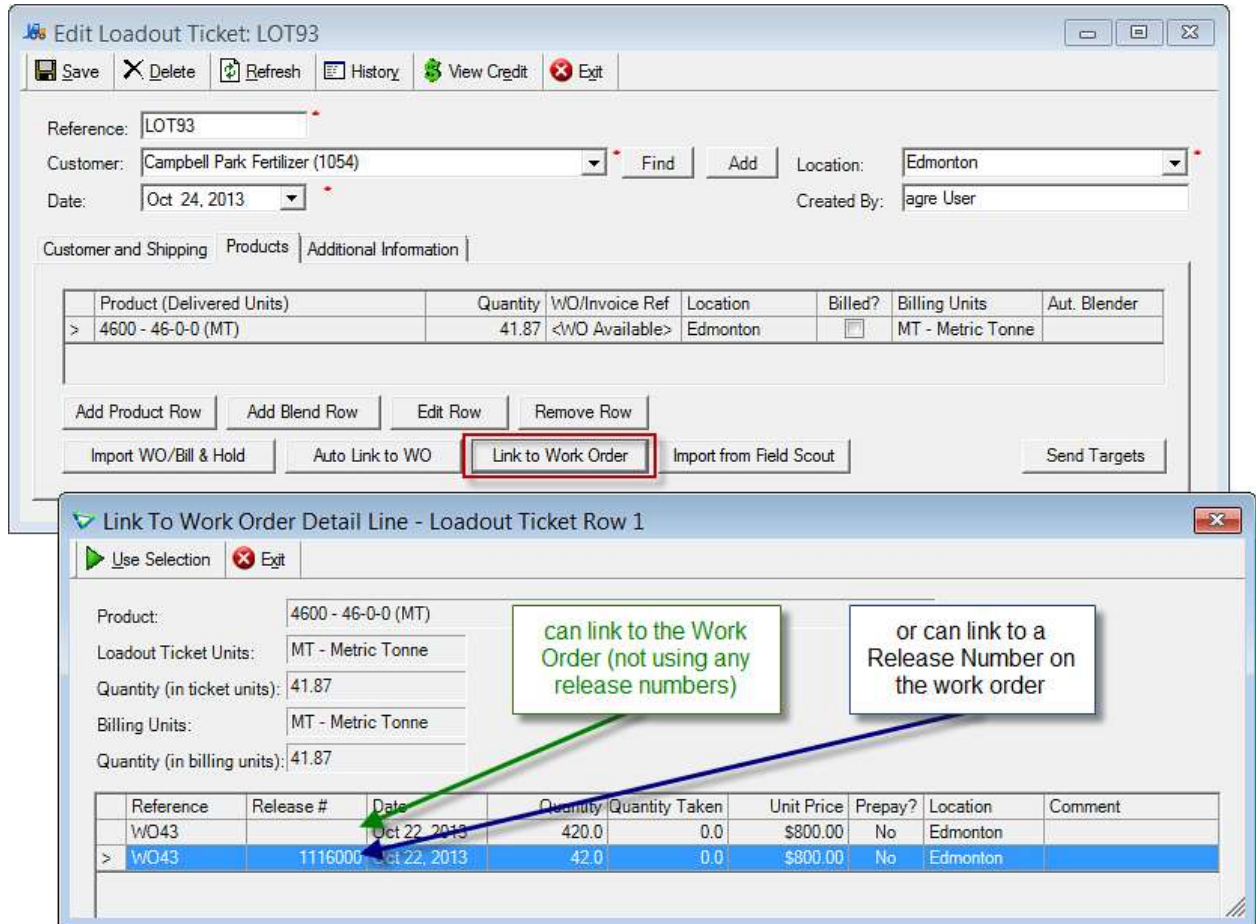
Edit Loadout Ticket: LOT93

Save | Delete | Refresh | History | View Credit | Exit

Reference: LOT93

Customer: Campbell Park Fertilizer (1054) Find Add

Location: Edmonton

Date: Oct 24, 2013

Created By: agre User

Customer and Shipping | Products | Additional Information

| | Product (Delivered Units) | Quantity | WO/Invoice Ref | Location | Billed? | Billing Units | Aut. Blender |
|---|---|---|---|---|---|---|---|
| > | 4600 - 46-0-0 (MT) | 41.87 | <WO Available> | Edmonton | | MT - Metric Tonne | |

Add Product Row | Add Blend Row | Edit Row | Remove Row

Import WO/Bill & Hold | Auto Link to WO | Link to Work Order | Import from Field Scout | Send Targets

Link To Work Order Detail Line - Loadout Ticket Row 1

Use Selection | Exit

Product: 4600 - 46-0-0 (MT)

Loadout Ticket Units: MT - Metric Tonne

Quantity (in ticket units): 41.87

Billing Units: MT - Metric Tonne

Quantity (in billing units): 41.87

can link to the Work Order (not using any release numbers)

or can link to a Release Number on the work order

| | Reference | Release # | Date | Quantity | Quantity Taken | Unit Price | Prepay? | Location | Comment |
|---|---|---|---|---|---|---|---|---|---|
| | WO43 | | Oct 22, 2013 | 420.0 | 0.0 | $800.00 | No | Edmonton | |
| > | WO43 | 1116000 | Oct 22, 2013 | 42.0 | 0.0 | $800.00 | No | Edmonton | |